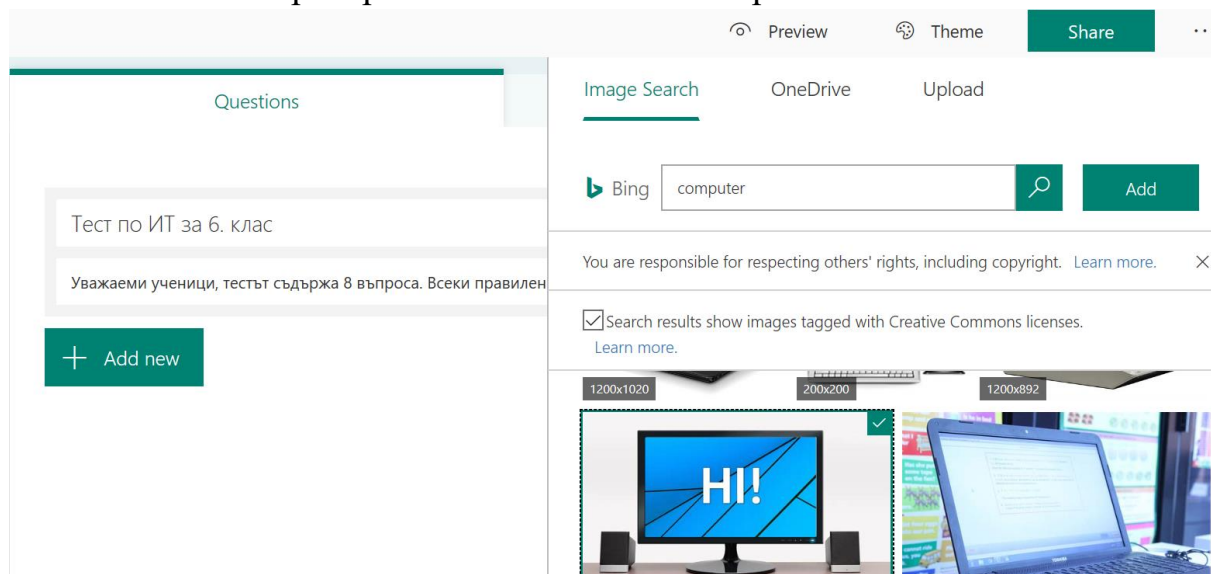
Preview Theme Share

Questions

Тест по ИТ за 6. клас

Уважаеми ученици, тестът съдържа 8 въпроса. Всеки правилен

Add new

Image Search OneDrive Upload

Bing computer Add

You are responsible for respecting others' rights, including copyright. Learn more.

Search results show images tagged with Creative Commons licenses. Learn more.

1200x1020 200x200 1200x892

HI!